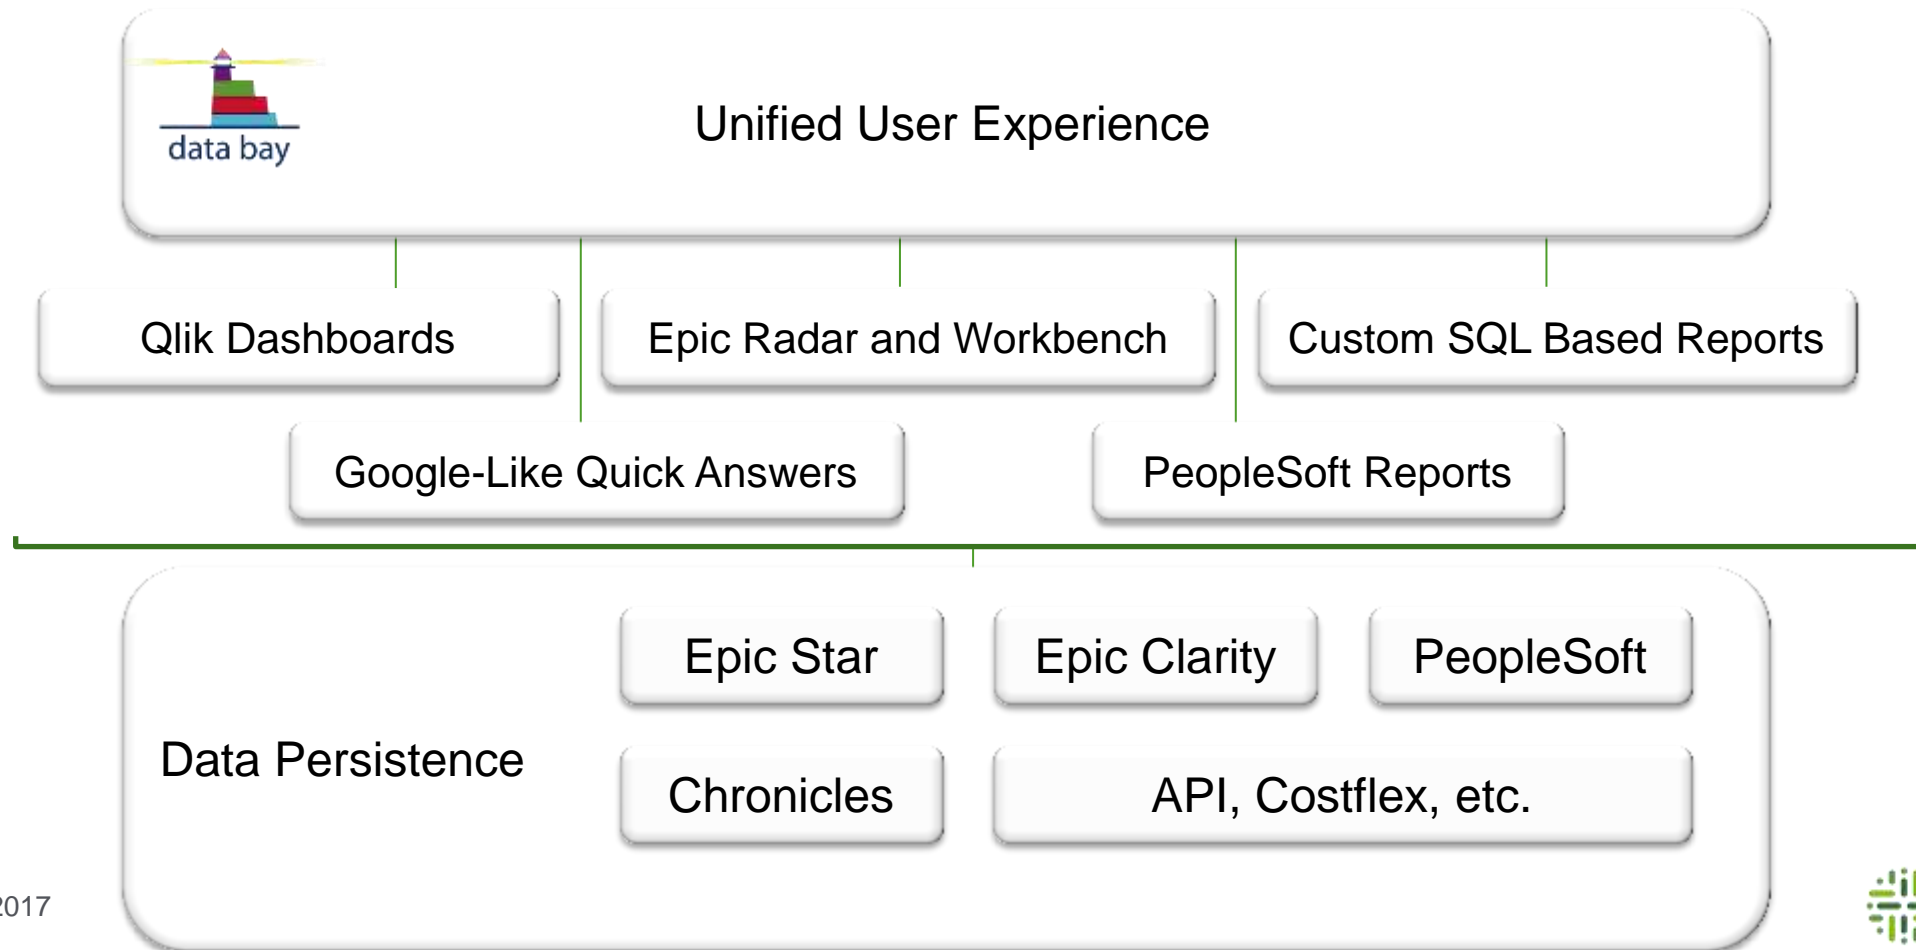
data bay

Unified User Experience

Qlik Dashboards

Epic Radar and Workbench

Custom SQL Based Reports

Google-Like Quick Answers

PeopleSoft Reports

Data Persistence

Epic Star

Epic Clarity

PeopleSoft

Chronicles

API, Costflex, etc.

2017